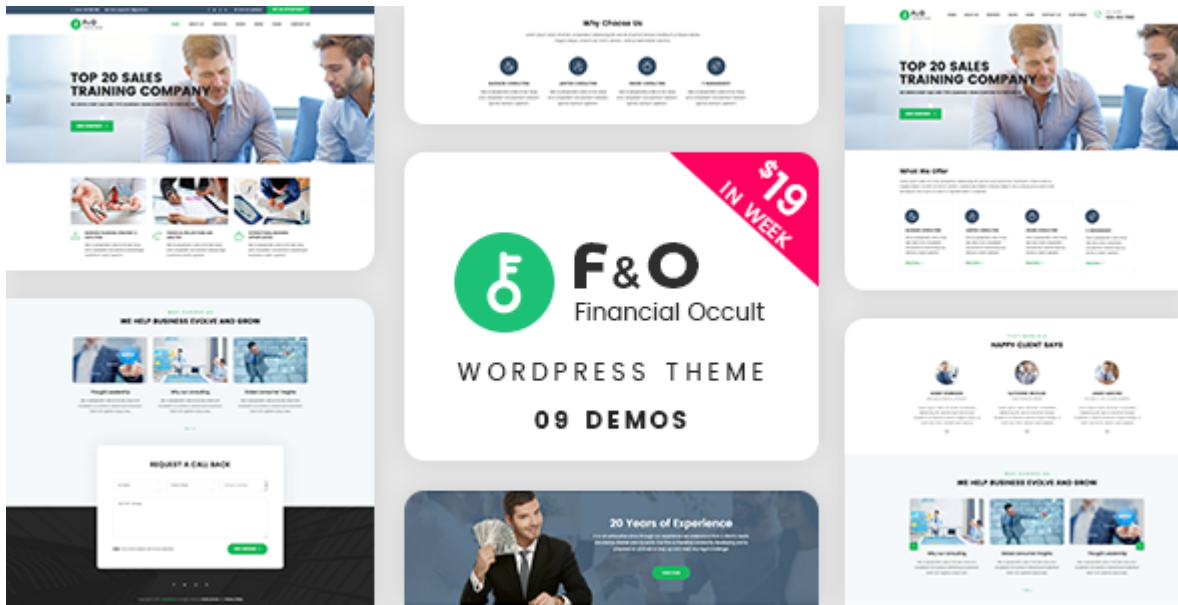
TOP 20 SALES TRAINING COMPANY

Why Choose Us

$19 IN WEEK

F&O

Financial Occult

WORDPRESS THEME

09 DEMOS

TOP 20 SALES TRAINING COMPANY

What We Offer

WE HELP BUSINESS EVOLVE AND GROW

Thought Leadership

Why our consulting

Global consumer Insights

REQUEST A CALL BACK

HAPPY CLIENT SAYS

20 Years of Experience

WE HELP BUSINESS EVOLVE AND GROW

Why our consulting

Global consumer Insights

Thought Leadership